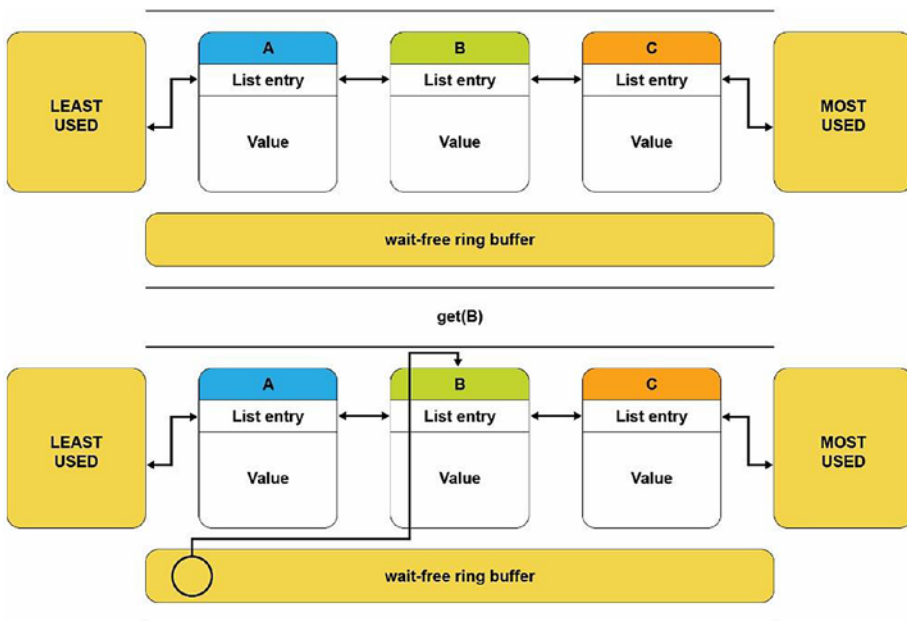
LEAST USED

A
List entry
Value

B
List entry
Value

C
List entry
Value

MOST USED

wait-free ring buffer

get(B)

LEAST USED

A
List entry
Value

B
List entry
Value

C
List entry
Value

MOST USED

wait-free ring buffer